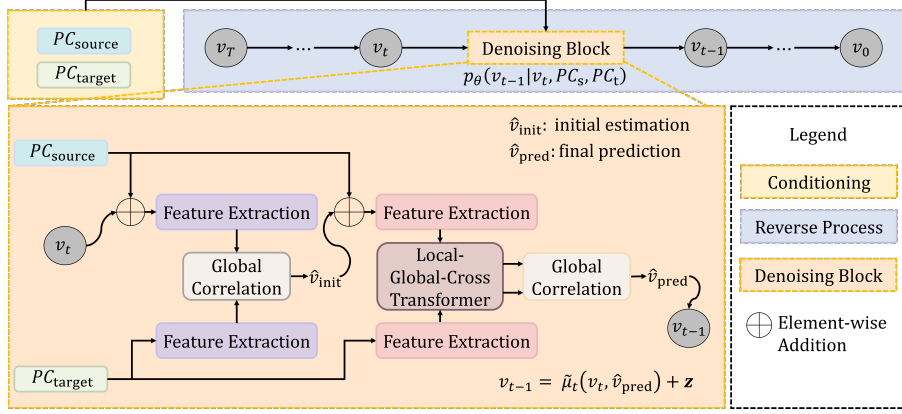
$PC_{\text{source}}$

$PC_{\text{target}}$

$v_T$ $\cdots$ $v_t$ Denoising Block $v_{t-1}$ $\cdots$ $v_0$

$p_\theta(v_{t-1}|v_t, PC_s, PC_t)$

$\hat{v}_{\text{init}}$: initial estimation

$\hat{v}_{\text{pred}}$: final prediction

$PC_{\text{source}}$

$v_t$

Feature Extraction

Global Correlation

$\hat{v}_{\text{init}}$

Feature Extraction

Feature Extraction

Local-Global-Cross Transformer

Global Correlation

$\hat{v}_{\text{pred}}$

$v_{t-1}$

Feature Extraction

$PC_{\text{target}}$

$v_{t-1} = \tilde{\mu}_t(v_t, \hat{v}_{\text{pred}}) + \boldsymbol{z}$

Legend

Conditioning

Reverse Process

Denoising Block

Element-wise Addition